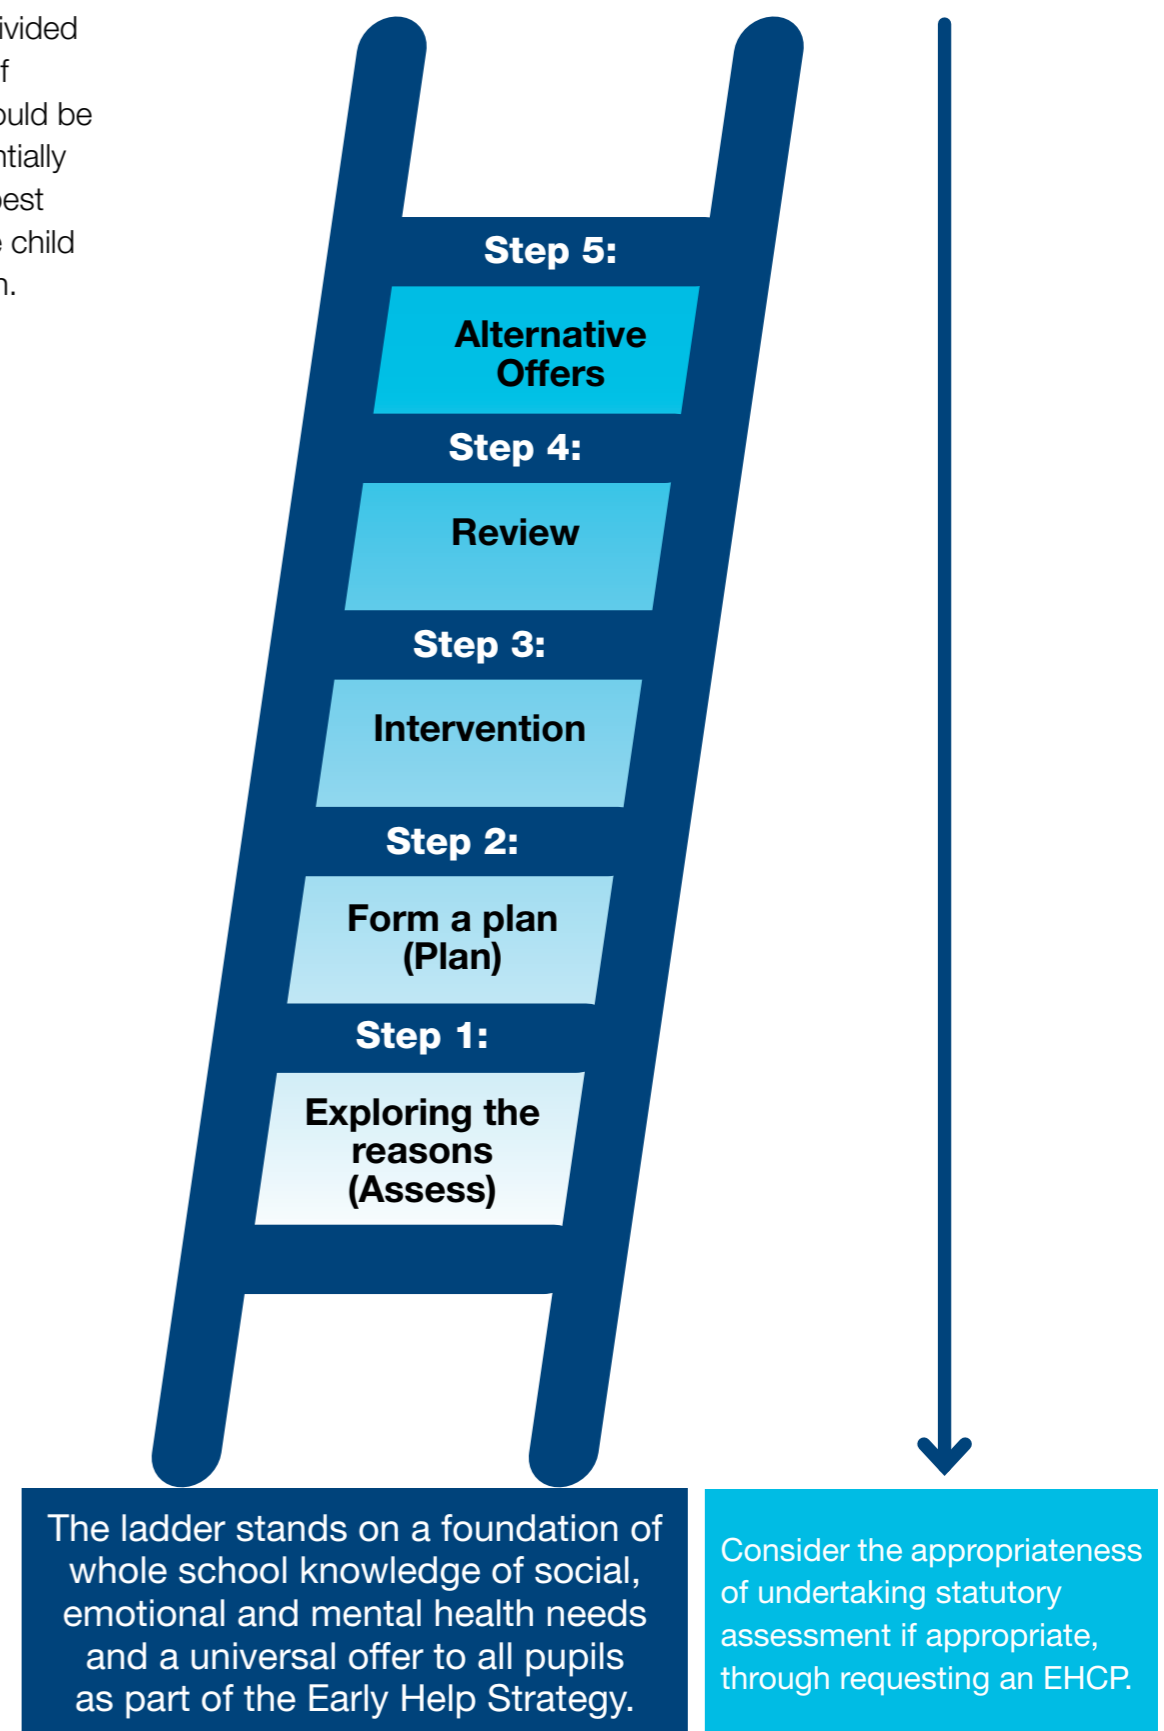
ivided
f
uld be
ntially
est
child
n.

Step 5:

Alternative Offers

Step 4:

Review

Step 3:

Intervention

Step 2:

Form a plan (Plan)

Step 1:

Exploring the reasons (Assess)

The ladder stands on a foundation of whole school knowledge of social, emotional and mental health needs and a universal offer to all pupils as part of the Early Help Strategy.

Consider the appropriateness of undertaking statutory assessment if appropriate, through requesting an EHCP.